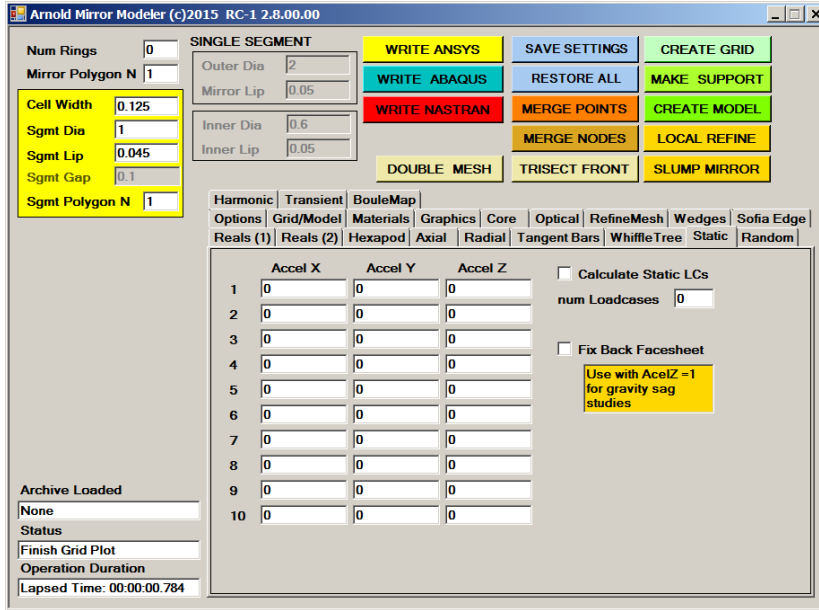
Arnold Mirror Modeler (c)2015 RC-1 2.8.00.00

Num Rings 0
Mirror Polygon N 1

Cell Width 0.125
Sgmt Dia 1
Sgmt Lip 0.045
Sgmt Gap 0.1
Sgmt Polygon N 1

SINGLE SEGMENT
Outer Dia 2
Mirror Lip 0.05

Inner Dia 0.6
Inner Lip 0.05

WRITE ANSYS
WRITE ABAQUS
WRITE NASTRAN
DOUBLE MESH
SAVE SETTINGS
RESTORE ALL
MERGE POINTS
MERGE NODES
TRISECT FRONT
CREATE GRID
MAKE SUPPORT
CREATE MODEL
LOCAL REFINE
SLUMP MIRROR

Harmonic | Transient | BouleMap
Options | Grid/Model | Materials | Graphics | Core | Optical | RefineMesh | Wedges | Sofia Edge
Reals (1) | Reals (2) | Hexapod | Axial | Radial | Tangent Bars | WhiffleTree | Static | Random

| | Accel X | Accel Y | Accel Z |
|---|---|---|---|
| 1 | 0 | 0 | 0 |
| 2 | 0 | 0 | 0 |
| 3 | 0 | 0 | 0 |
| 4 | 0 | 0 | 0 |
| 5 | 0 | 0 | 0 |
| 6 | 0 | 0 | 0 |
| 7 | 0 | 0 | 0 |
| 8 | 0 | 0 | 0 |
| 9 | 0 | 0 | 0 |
| 10 | 0 | 0 | 0 |

Calculate Static LCs
num Loadcases 0

Fix Back Facesheet
Use with AcelZ =1 for gravity sag studies

Archive Loaded
None
Status
Finish Grid Plot
Operation Duration
Lapsed Time: 00:00:00.784